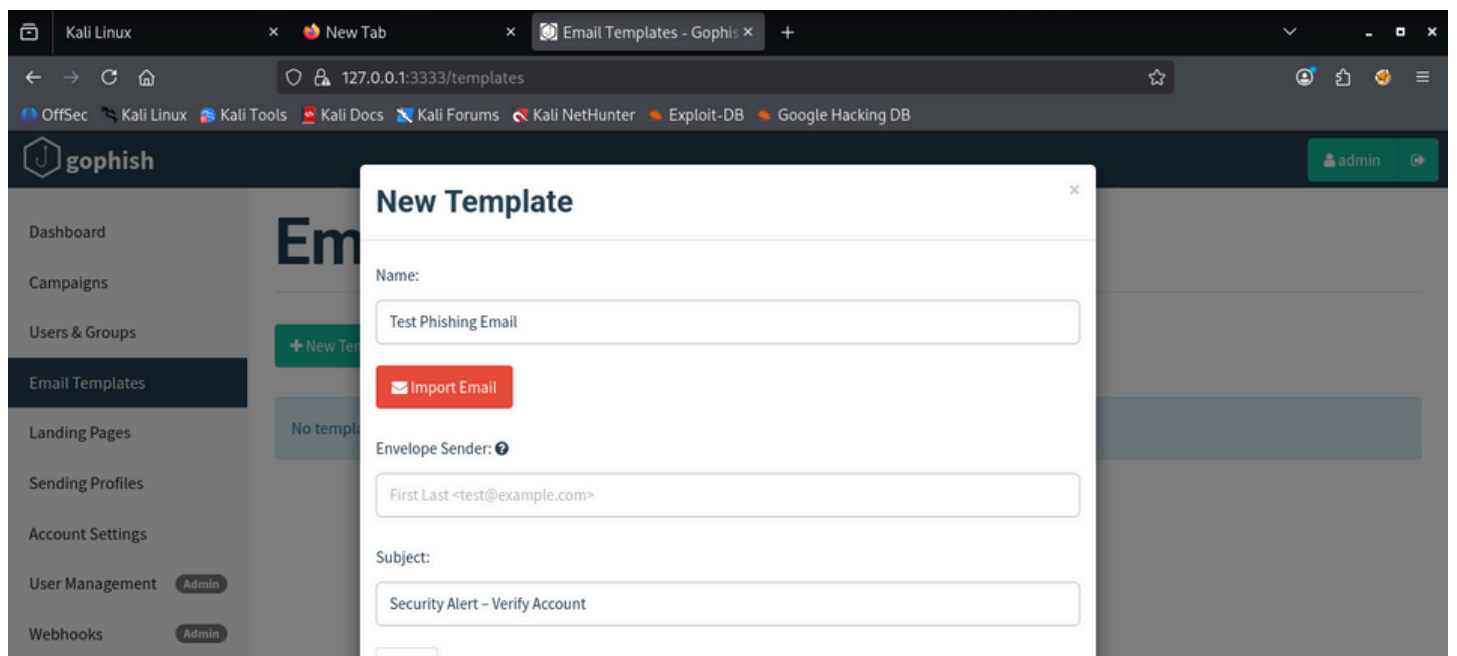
Kali Linux ×
New Tab ×
Email Templates - Gophis ×
+

127.0.0.1:3333/templates

OffSec  Kali Linux  Kali Tools  Kali Docs  Kali Forums  Kali NetHunter  Exploit-DB  Google Hacking DB

gophish

admin

Dashboard
Campaigns
Users & Groups
Email Templates
Landing Pages
Sending Profiles
Account Settings
User Management Admin
Webhooks Admin

Em

+ New Te

No templ

New Template

×

Name:

Test Phishing Email

Import Email

Envelope Sender:

First Last <test@example.com>

Subject:

Security Alert – Verify Account